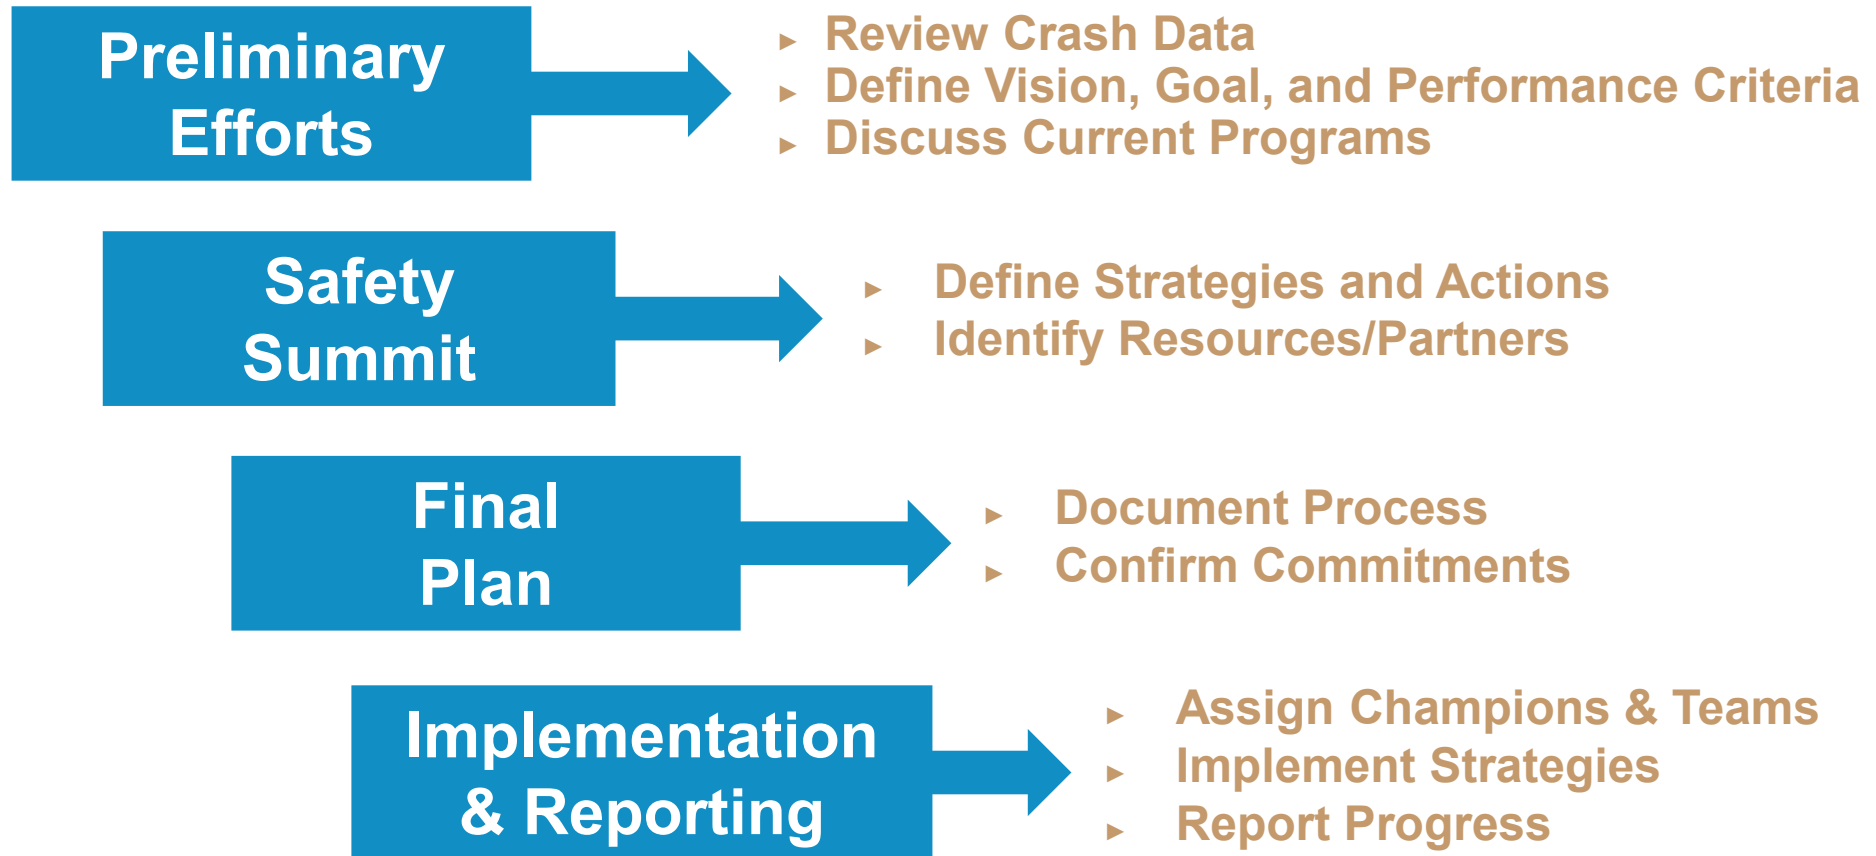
Preliminary Efforts

- Review Crash Data
- Define Vision, Goal, and Performance Criteria
- Discuss Current Programs

Safety Summit

- Define Strategies and Actions
- Identify Resources/Partners

Final Plan

- Document Process
- Confirm Commitments

Implementation & Reporting

- Assign Champions & Teams
- Implement Strategies
- Report Progress